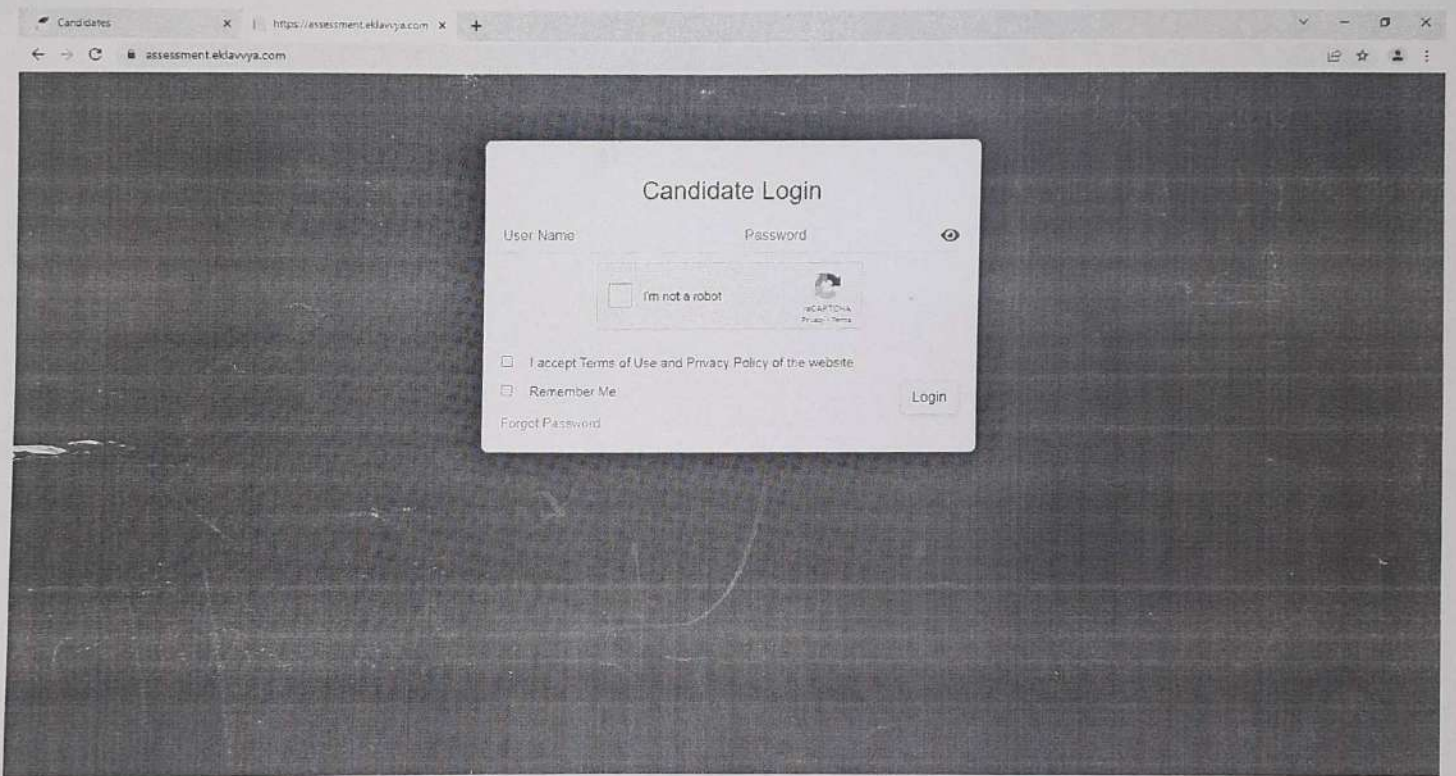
Candidates
https://assessment.eklavvya.com
assessment.eklavvya.com

Candidate Login

User Name
Password

I'm not a robot
reCAPTCHA
Privacy - Terms

I accept Terms of Use and Privacy Policy of the website
Remember Me
Login
Forgot Password